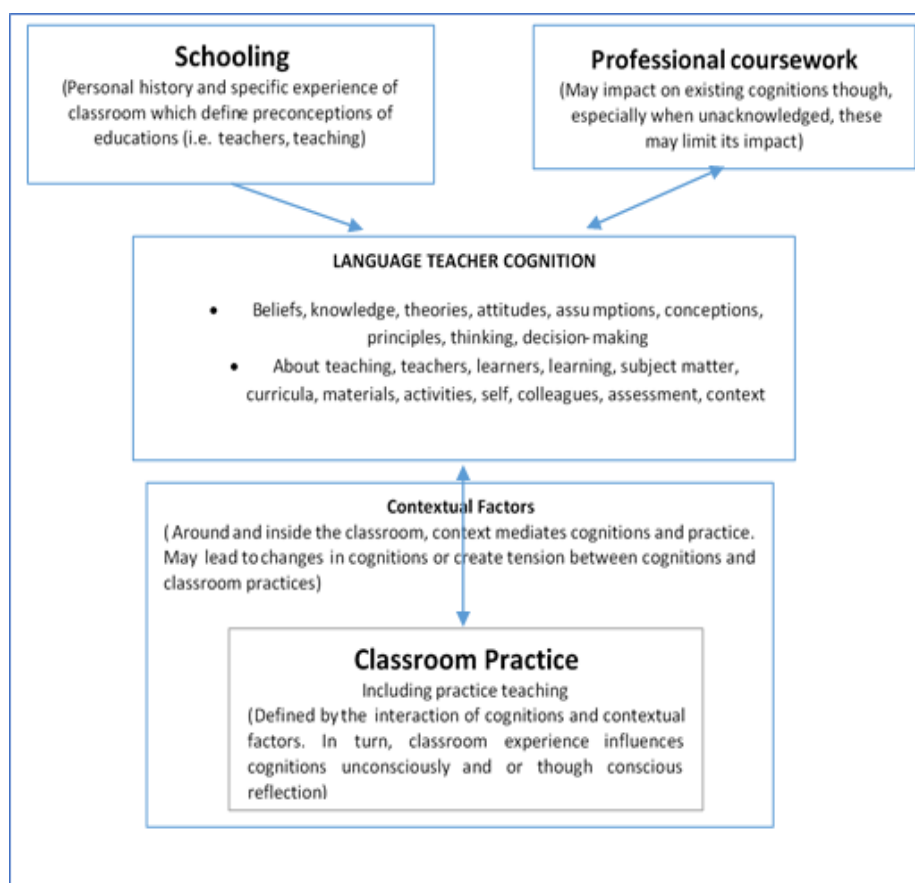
Schooling
(Personal history and specific experience of classroom which define preconceptions of educations (i.e. teachers, teaching)

Professional coursework
(May impact on existing cognitions though, especially when unacknowledged, these may limit its impact)

LANGUAGE TEACHER COGNITION

- Beliefs, knowledge, theories, attitudes, assu mptions, conceptions, principles, thinking, decision-making
- About teaching, teachers, learners, learning, subject matter, curricula, materials, activities, self, colleagues, assessment, context

Contextual Factors
( Around and inside the classroom, context mediates cognitions and practice. May lead to changes in cognitions or create tension between cognitions and classroom practices)

Classroom Practice
Including practice teaching
(Defined by the interaction of cognitions and contextual factors. In turn, classroom experience influences cognitions unconsciously and or though conscious reflection)